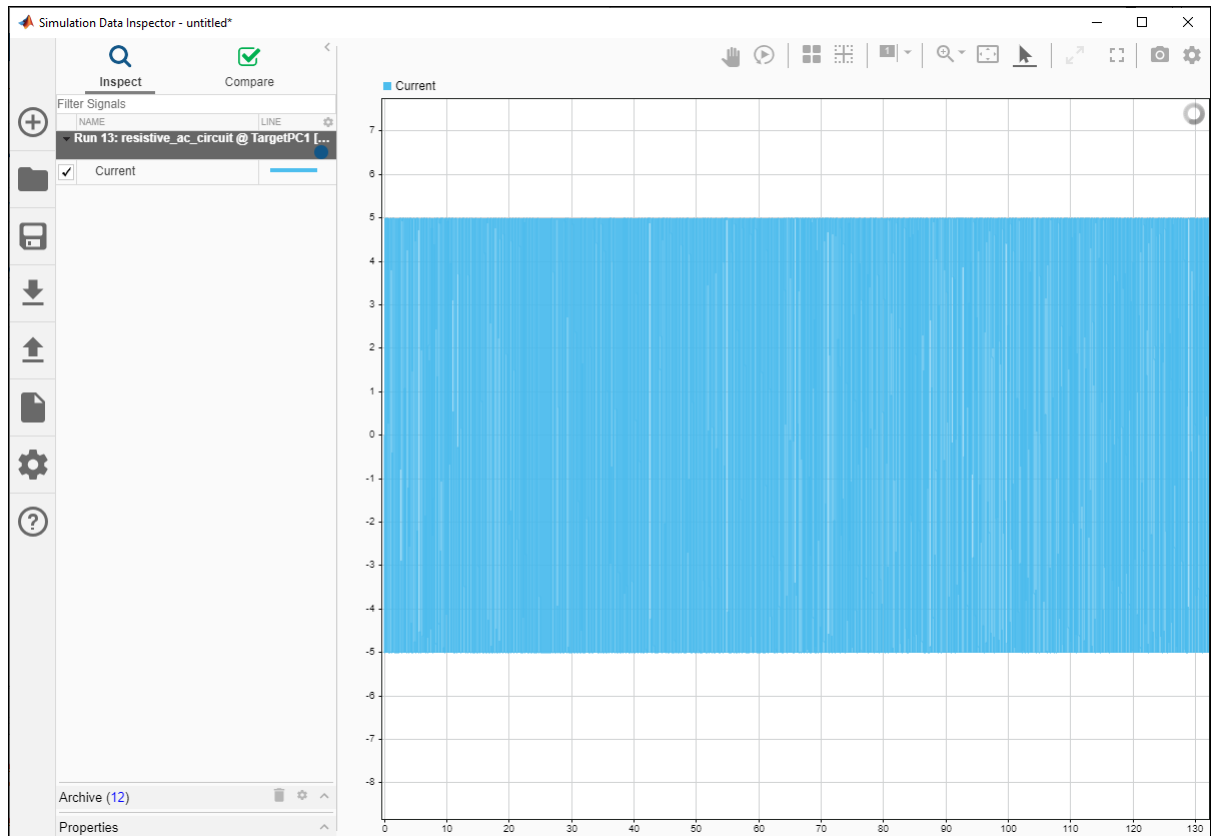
Simulation Data Inspector - untitled*

Inspect
Compare

Filter Signals
NAME
LINE
Run 13: resistive_ac_circuit @ TargetPC1 [...
Current

Archive (12)
Properties

1

Current

7
6
5
4
3
2
1
0
-1
-2
-3
-4
-5
-6
-7
-8

0 10 20 30 40 50 60 70 80 90 100 110 120 130